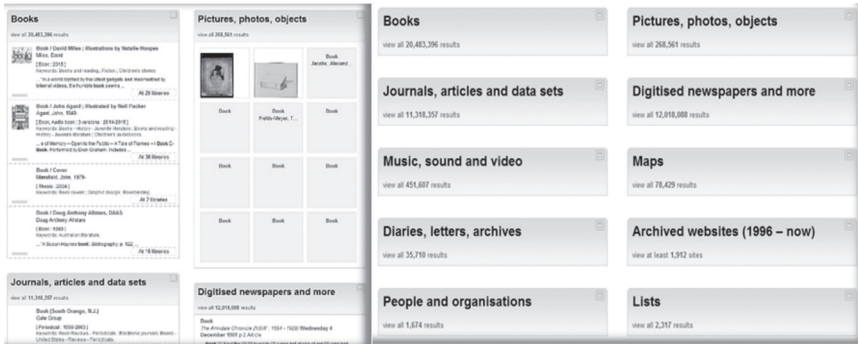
Books

view all 20,483,396 results

Book / David Miles ; illustrations by Natalie Hoopes
Miles, David

[ Book : 2015 ]
Keywords: Books and reading...

At 29 libraries

Book / John Agard ; illustrated by Neil Packer
Agard, John, 1949-

[ Book, Audio book : 3 versions : 2014-2015 ]

At 36 libraries

Book / Cover
Mendlesohn, John, 1979-

[ Book : 2004 ]

At 7 libraries

Book / Greg Anthony Aldous, DAAS
Greg Anthony Aldous

[ Book : 1983 ]
Keywords: Australian literature

At 18 libraries

Journals, articles and data sets

view all 11,318,357 results

Book (South Orange, N.J.)
Gale Group

[ Periodical : 1950-2003 ]

Pictures, photos, objects

view all 268,561 results

Book

Book

Book

Book

Book

Book

Book

Book

Book

Book

Book

Digitised newspapers and more

view all 12,018,088 results

Book
The Armidale Chronicle (NSW : 1894 - 1929) Wednesday 4 December 1901 p 2 Article

Books

view all 20,483,396 results

Pictures, photos, objects

view all 268,561 results

Journals, articles and data sets

view all 11,318,357 results

Digitised newspapers and more

view all 12,018,088 results

Music, sound and video

view all 451,607 results

Maps

view all 78,429 results

Diaries, letters, archives

view all 35,710 results

Archived websites (1996 – now)

view at least 1,912 sites

People and organisations

view all 1,674 results

Lists

view all 2,317 results